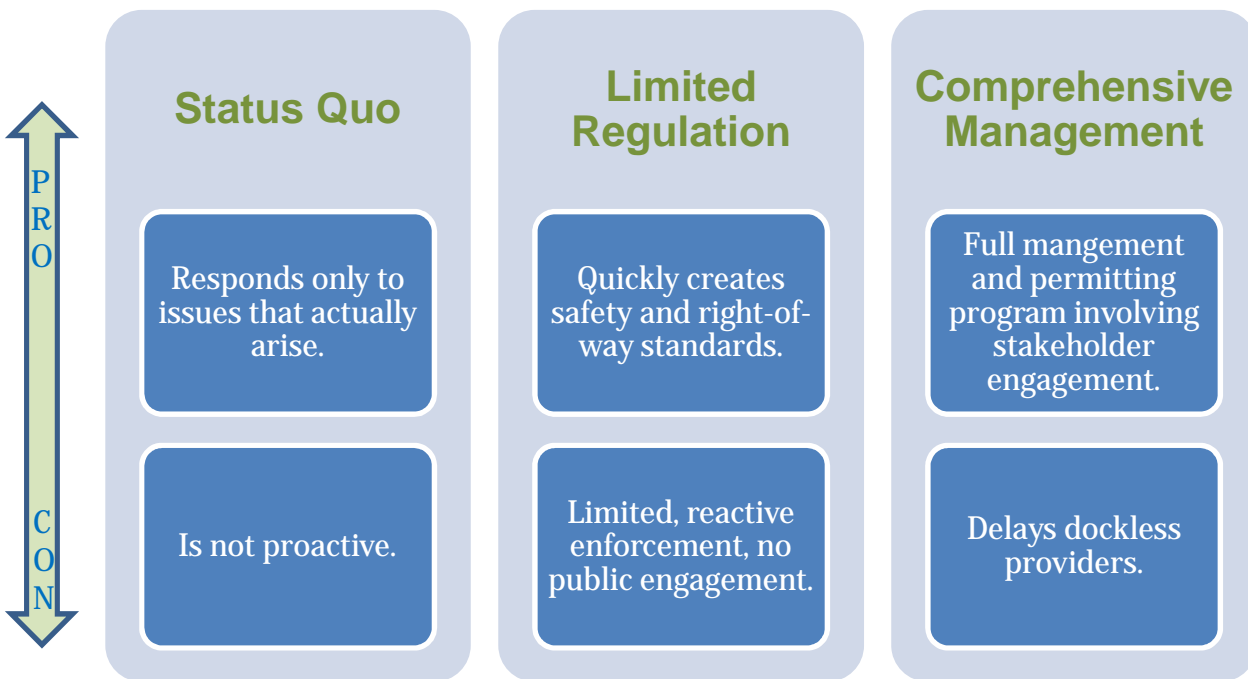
PRO

CON

Status Quo

Responds only to issues that actually arise.

Is not proactive.

Limited Regulation

Quickly creates safety and right-of-way standards.

Limited, reactive enforcement, no public engagement.

Comprehensive Management

Full mangement and permitting program involving stakeholder engagement.

Delays dockless providers.